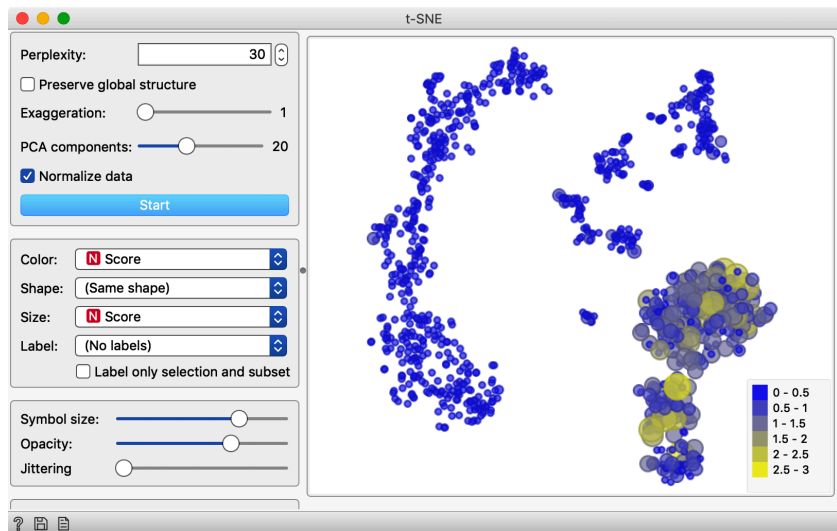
t-SNE

Perplexity: 30
Preserve global structure
Exaggeration: 1
PCA components: 20
Normalize data
Start

Color: N Score
Shape: (Same shape)
Size: N Score
Label: (No labels)
Label only selection and subset

Symbol size:
Opacity:
Jittering

0 - 0.5
0.5 - 1
1 - 1.5
1.5 - 2
2 - 2.5
2.5 - 3